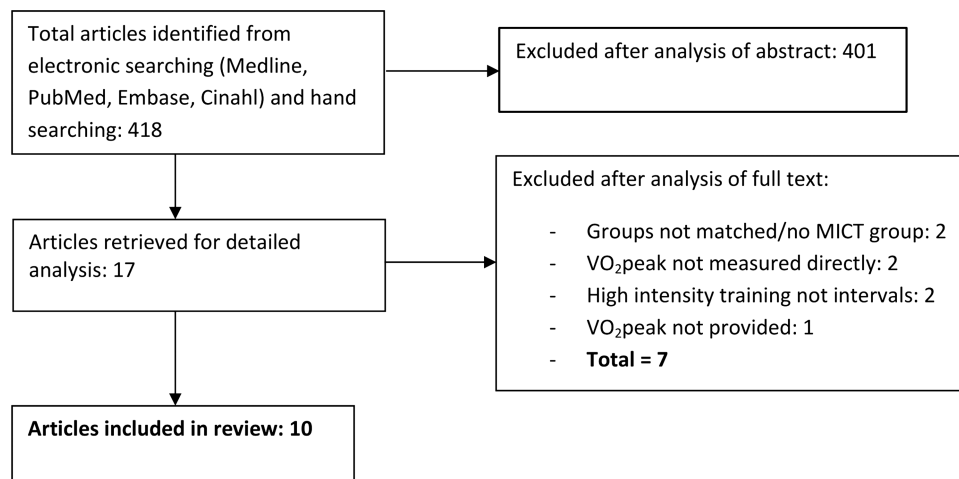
Total articles identified from electronic searching (Medline, PubMed, Embase, Cinahl) and hand searching: 418

Excluded after analysis of abstract: 401

Excluded after analysis of full text:

- Groups not matched/no MICT group: 2
- $VO_2$peak not measured directly: 2
- High intensity training not intervals: 2
- $VO_2$peak not provided: 1
- **Total = 7**

Articles retrieved for detailed analysis: 17

**Articles included in review: 10**